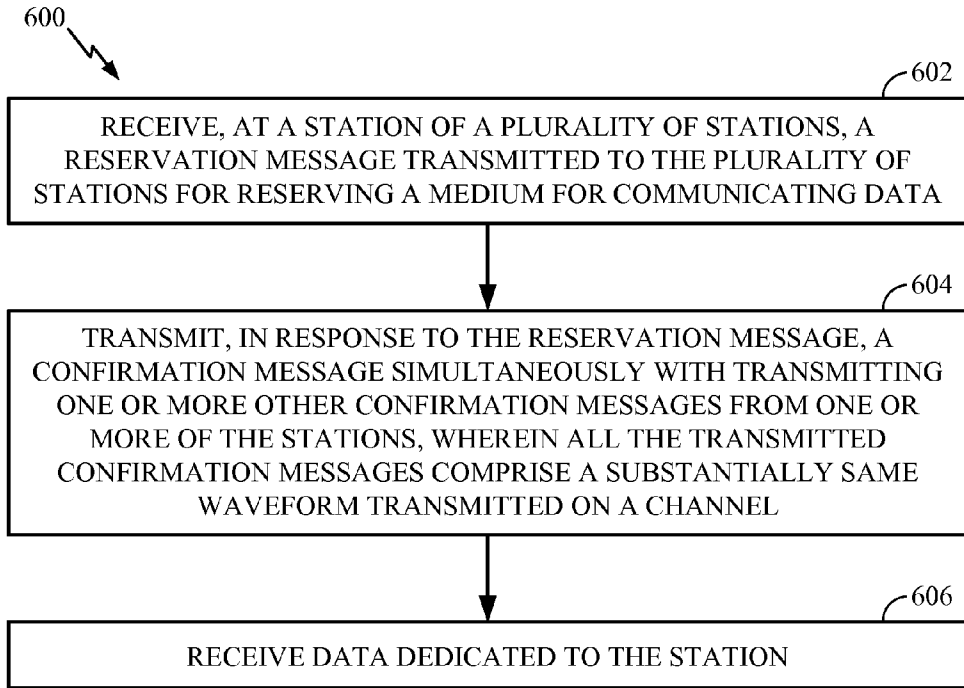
600

602

RECEIVE, AT A STATION OF A PLURALITY OF STATIONS, A RESERVATION MESSAGE TRANSMITTED TO THE PLURALITY OF STATIONS FOR RESERVING A MEDIUM FOR COMMUNICATING DATA

604

TRANSMIT, IN RESPONSE TO THE RESERVATION MESSAGE, A CONFIRMATION MESSAGE SIMULTANEOUSLY WITH TRANSMITTING ONE OR MORE OTHER CONFIRMATION MESSAGES FROM ONE OR MORE OF THE STATIONS, WHEREIN ALL THE TRANSMITTED CONFIRMATION MESSAGES COMPRISE A SUBSTANTIALLY SAME WAVEFORM TRANSMITTED ON A CHANNEL

606

RECEIVE DATA DEDICATED TO THE STATION